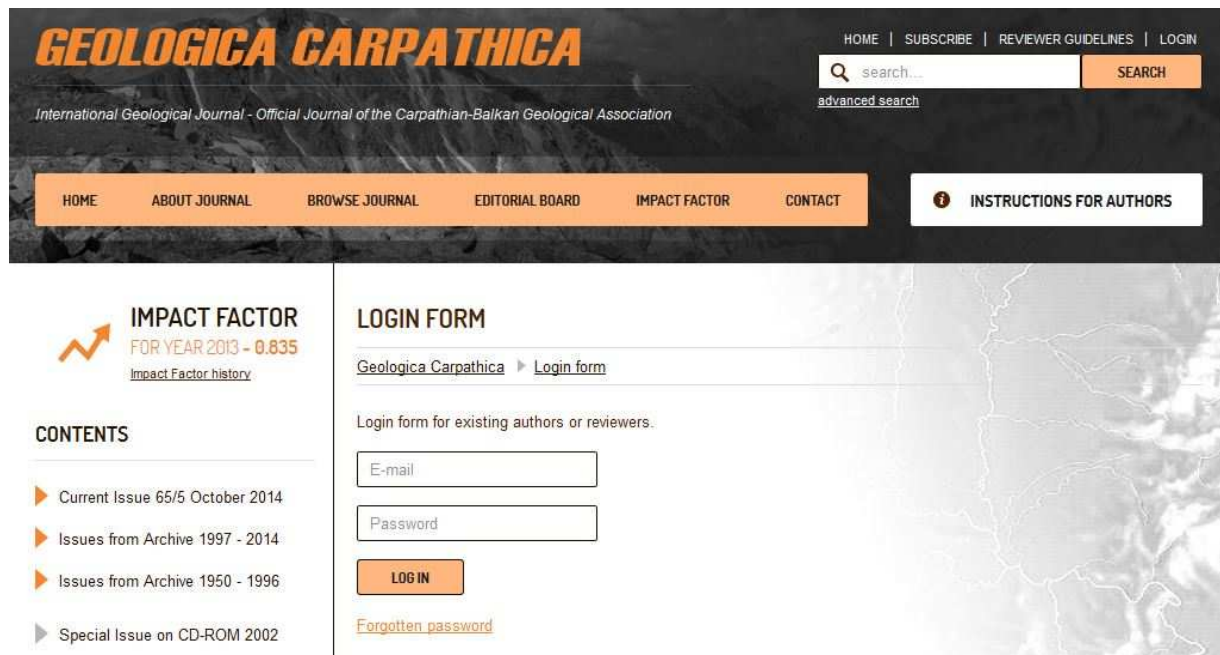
GEOLOGICA CARPATHICA

International Geological Journal - Official Journal of the Carpathian-Balkan Geological Association

HOME | SUBSCRIBE | REVIEWER GUIDELINES | LOGIN

search...

SEARCH

advanced search

HOME

ABOUT JOURNAL

BROWSE JOURNAL

EDITORIAL BOARD

IMPACT FACTOR

CONTACT

INSTRUCTIONS FOR AUTHORS

IMPACT FACTOR

FOR YEAR 2013 - 0.835

Impact Factor history

CONTENTS

Current Issue 65/5 October 2014

Issues from Archive 1997 - 2014

Issues from Archive 1950 - 1996

Special Issue on CD-ROM 2002

LOGIN FORM

Geologica Carpathica ▸ Login form

Login form for existing authors or reviewers.

E-mail

Password

LOG IN

Forgotten password